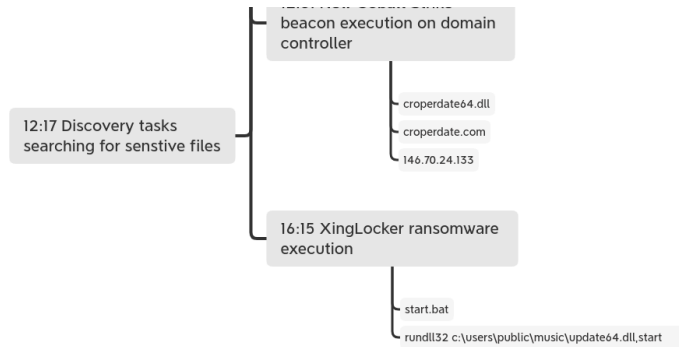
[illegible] beacon execution on domain controller

croperdate64.dll

croperdate.com

146.70.24.133

12:17 Discovery tasks searching for senstive files

16:15 XingLocker ransomware execution

start.bat

rundll32 c:\users\public\music\update64.dll,start